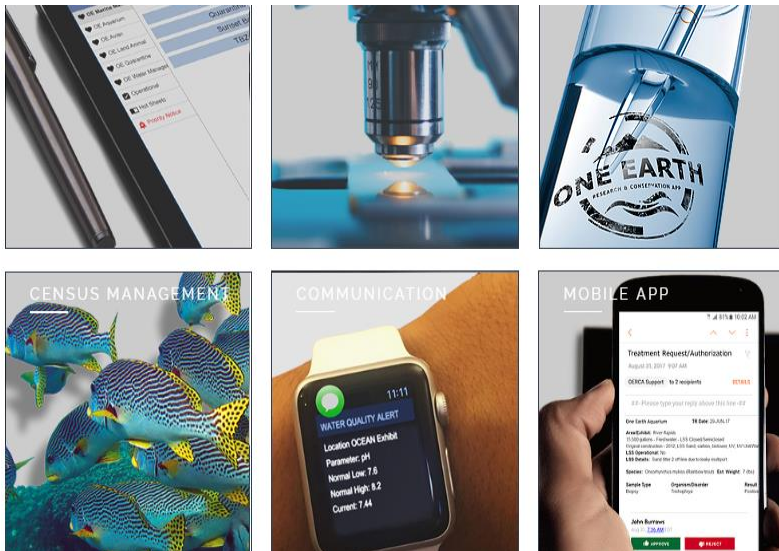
OE Marine
OE Aquarium
OE Avian
OE Land Animal
OE Quarantine
OE Water Managem
Operational
Hot Sheets
Priority Notice
Quarantine
Sunset B
TBZ

ONE EARTH
RESEARCH & CONSERVATION APP

CENSUS MANAGEMENT

COMMUNICATION

11:11
WATER QUALITY ALERT
Location OCEAN Exhibit
Parameter: pH
Normal Low: 7.6
Normal High: 8.2
Current: 7.44

MOBILE APP

10:02 AM
Treatment Request/Authorization
August 31, 2017 9:07 AM
OEXCA Support to 2 recipients
DETAILS
##- Please type your reply above this line -##
One Earth Aquarium
TR Date: 29-JUN-17
Area/Exhibit: River Rapids
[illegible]
LSS Operational: No
LSS Details: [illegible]
Species: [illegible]
Est. Weight: 7 dbs
Sample Type
Biopsy
Organism/Disorder
Trichophyra
Result
Positive
John Burrows
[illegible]
APPROVE
REJECT